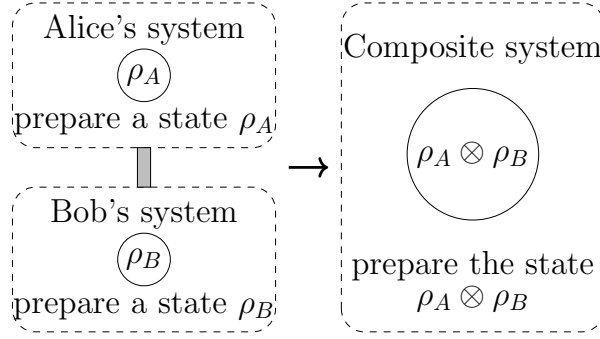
Alice's system

$\rho_A$

prepare a state $\rho_A$

Bob's system

$\rho_B$

prepare a state $\rho_B$

$\rightarrow$

Composite system

$\rho_A \otimes \rho_B$

prepare the state $\rho_A \otimes \rho_B$